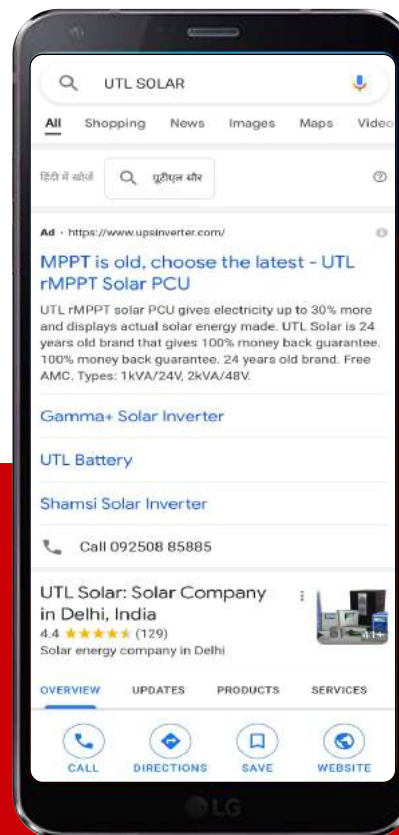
UTL SOLAR

All Shopping News Images Maps Video

हिंदी में खोजें यूटीएल सौर

Ad · https://www.upsinverter.com/

MPPT is old, choose the latest - UTL rMPPT Solar PCU

UTL rMPPT solar PCU gives electricity up to 30% more and displays actual solar energy made. UTL Solar is 24 years old brand that gives 100% money back guarantee. 100% money back guarantee. 24 years old brand. Free AMC. Types: 1kVA/24V, 2kVA/48V.

Gamma+ Solar Inverter

UTL Battery

Shamsi Solar Inverter

Call 092508 85885

UTL Solar: Solar Company in Delhi, India

4.4 ★★★★★ (129)

Solar energy company in Delhi

41+

OVERVIEW UPDATES PRODUCTS SERVICES

CALL DIRECTIONS SAVE WEBSITE

LG